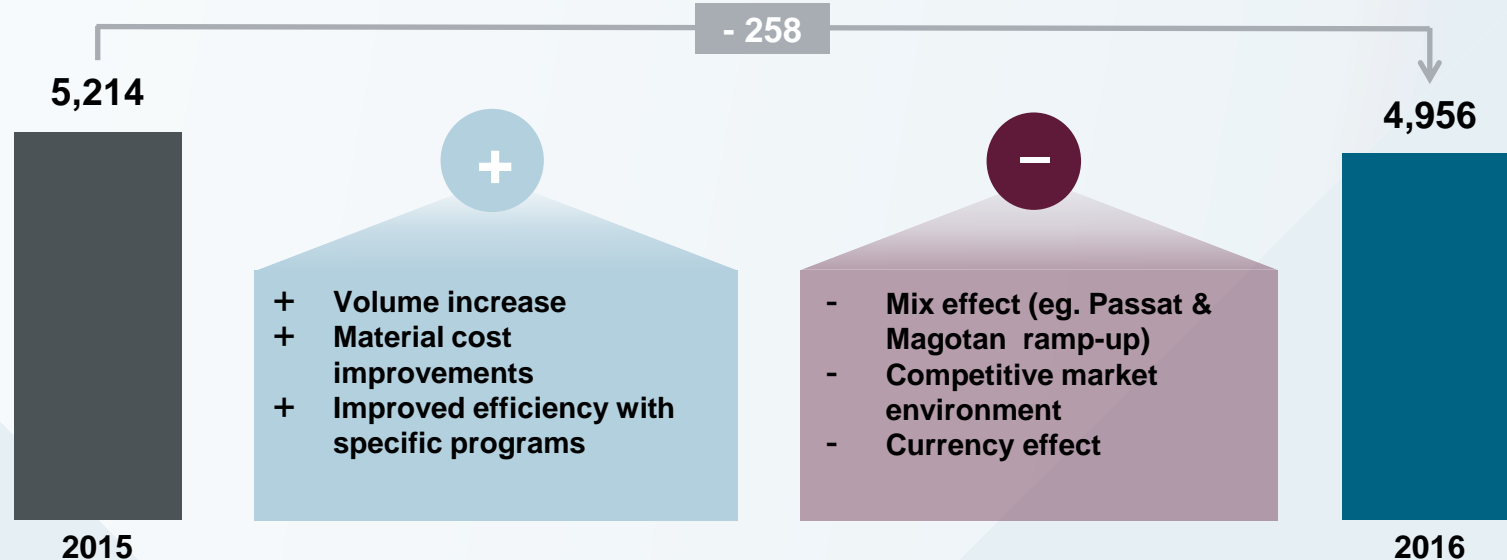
- 258

5,214

4,956

+

−

+ Volume increase
+ Material cost improvements
+ Improved efficiency with specific programs

- Mix effect (eg. Passat & Magotan  ramp-up)
- Competitive market environment
- Currency effect

2015

2016